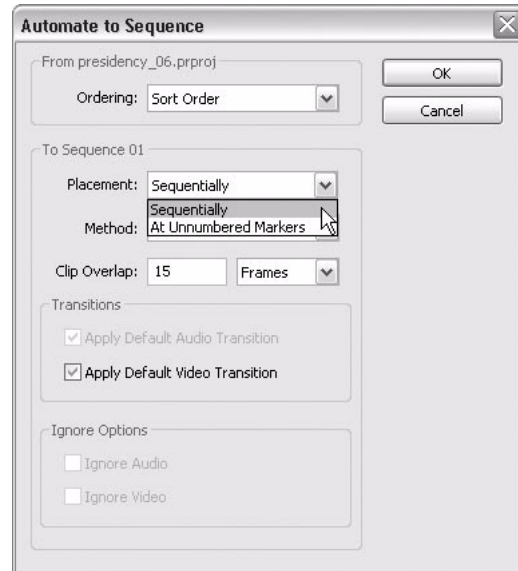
Automate to Sequence

From presidency_06.prproj

Ordering: Sort Order

OK

Cancel

To Sequence 01

Placement: Sequentially

Sequentially
At Unnumbered Markers

Method:

Clip Overlap: 15 Frames

Transitions

Apply Default Audio Transition

Apply Default Video Transition

Ignore Options

Ignore Audio

Ignore Video